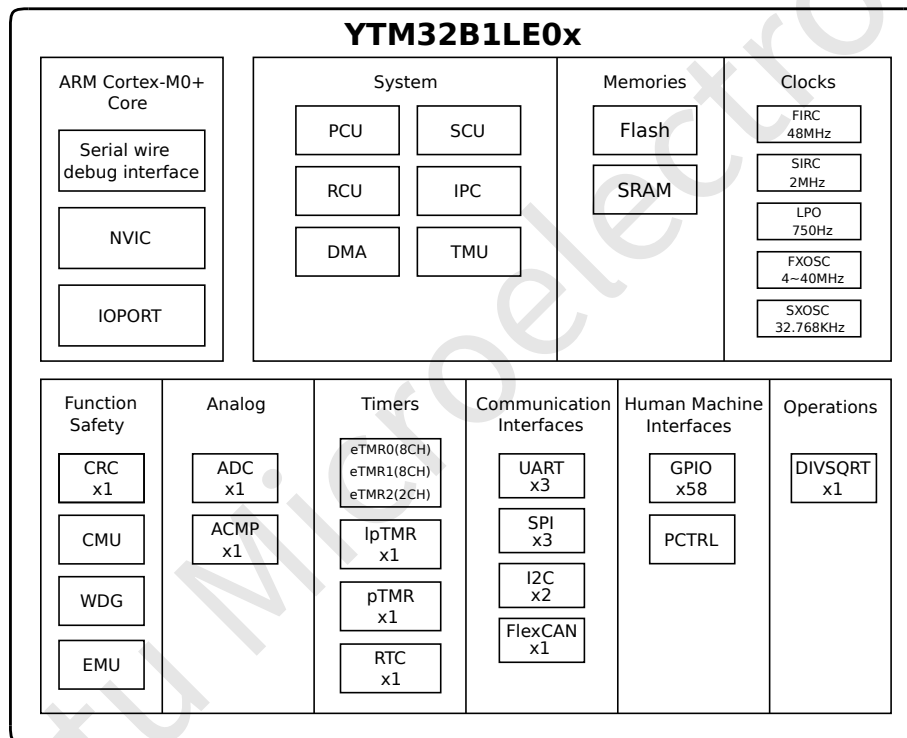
YTM32B1LE0x

ARM Cortex-M0+ Core

Serial wire debug interface

NVIC

IOPORT

System

PCU

SCU

RCU

IPC

DMA

TMU

Memories

Flash

SRAM

Clocks

FIRC 48MHz

SIRC 2MHz

LPO 750Hz

FXOSC 4~40MHz

SXOSC 32.768KHz

Function Safety

CRC x1

CMU

WDG

EMU

Analog

ADC x1

ACMP x1

Timers

eTMR0(8CH)
eTMR1(8CH)
eTMR2(2CH)

lpTMR x1

pTMR x1

RTC x1

Communication Interfaces

UART x3

SPI x3

I2C x2

FlexCAN x1

Human Machine Interfaces

GPIO x58

PCTRL

Operations

DIVSQRT x1

Yuntu Microelectro